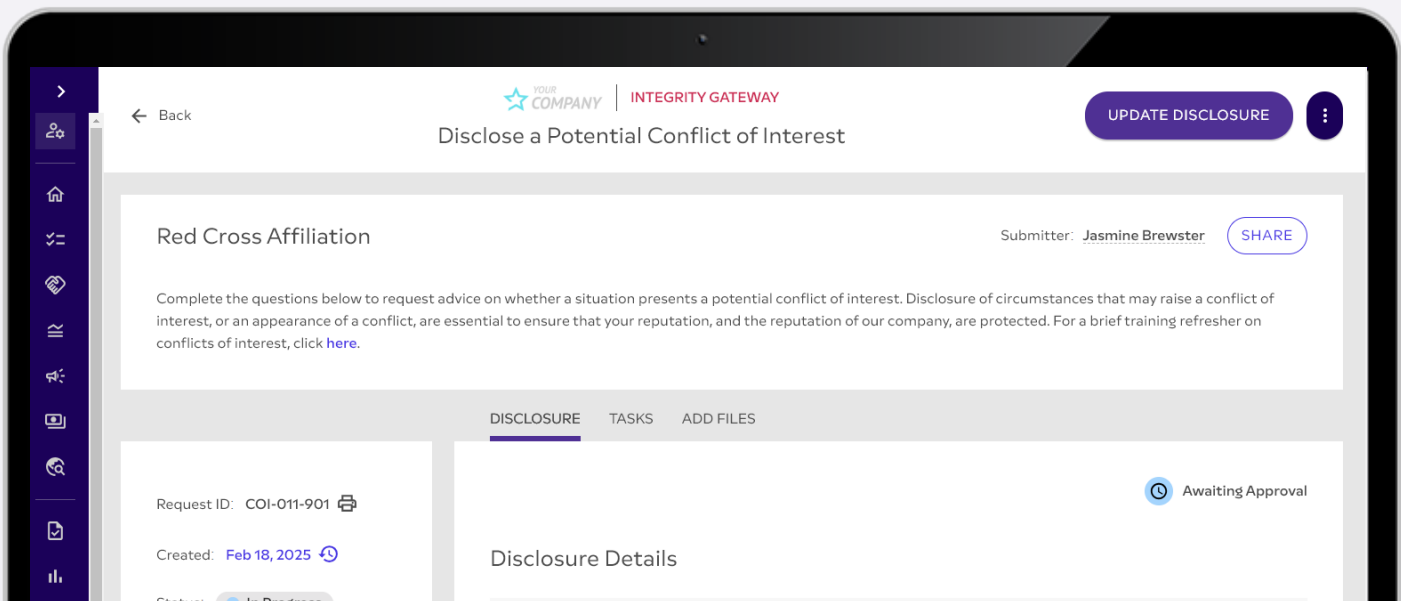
Back

YOUR COMPANY | INTEGRITY GATEWAY

Disclose a Potential Conflict of Interest

UPDATE DISCLOSURE

Red Cross Affiliation

Submitter: Jasmine Brewster

SHARE

Complete the questions below to request advice on whether a situation presents a potential conflict of interest. Disclosure of circumstances that may raise a conflict of interest, or an appearance of a conflict, are essential to ensure that your reputation, and the reputation of our company, are protected. For a brief training refresher on conflicts of interest, click here.

DISCLOSURE TASKS ADD FILES

Request ID: COI-011-901

Created: Feb 18, 2025

Status: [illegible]

Awaiting Approval

Disclosure Details